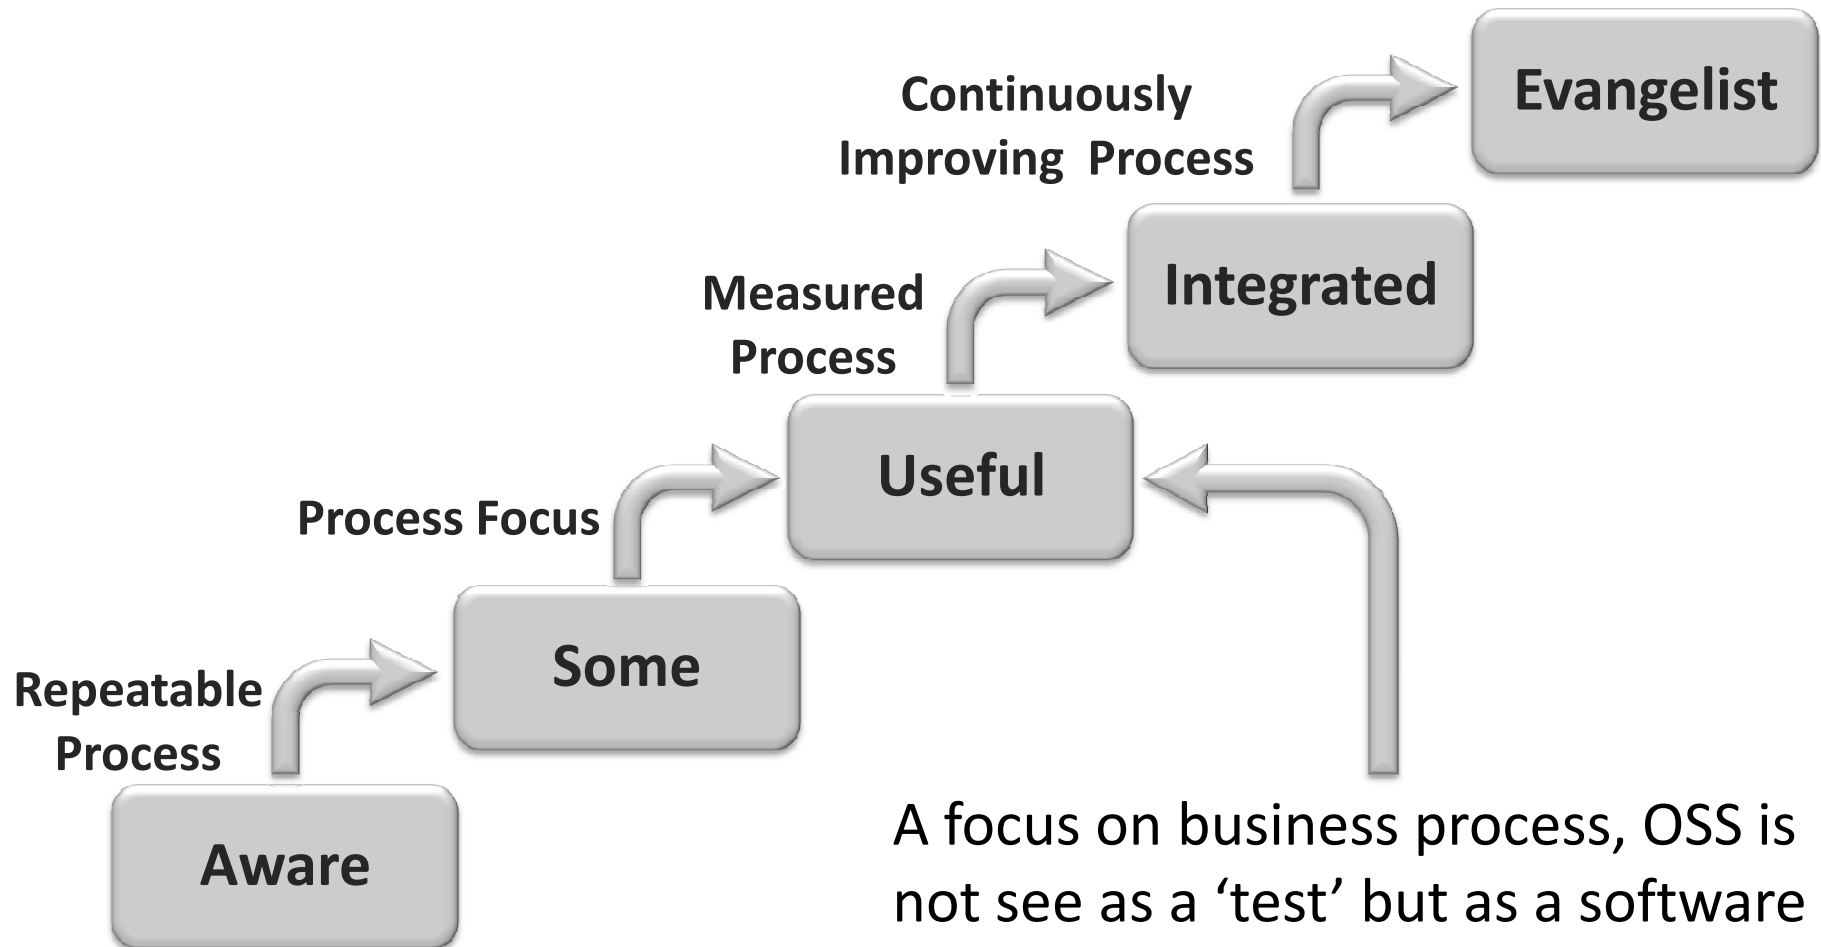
Continuously Improving Process

Evangelist

Measured Process

Integrated

Process Focus

Useful

Repeatable Process

Some

Aware

A focus on business process, OSS is not see as a ‘test’ but as a software